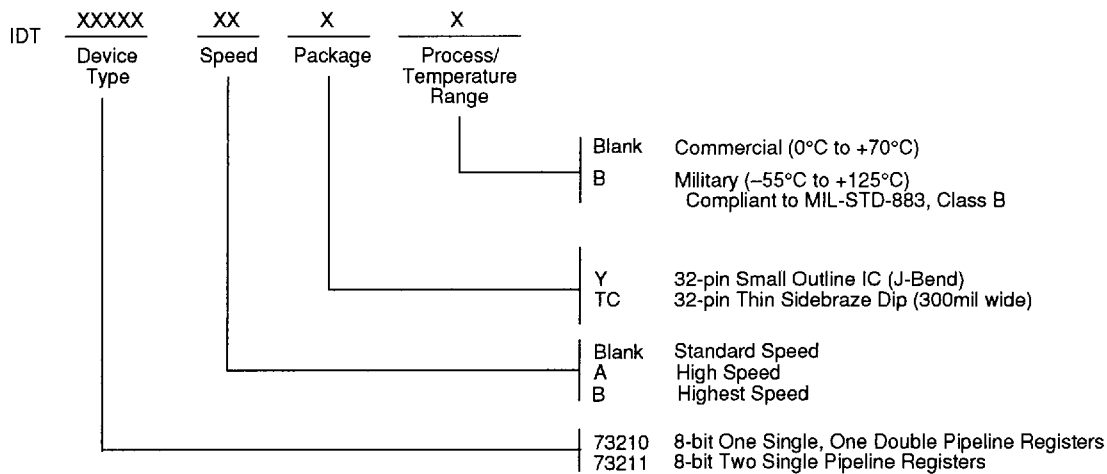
IDT XXXXX XX X X

Device Type

Speed

Package

Process/ Temperature Range

Blank Commercial (0°C to +70°C)
B Military (–55°C to +125°C) Compliant to MIL-STD-883, Class B

Y 32-pin Small Outline IC (J-Bend)
TC 32-pin Thin Sidebraze Dip (300mil wide)

Blank Standard Speed
A High Speed
B Highest Speed

73210 8-bit One Single, One Double Pipeline Registers
73211 8-bit Two Single Pipeline Registers